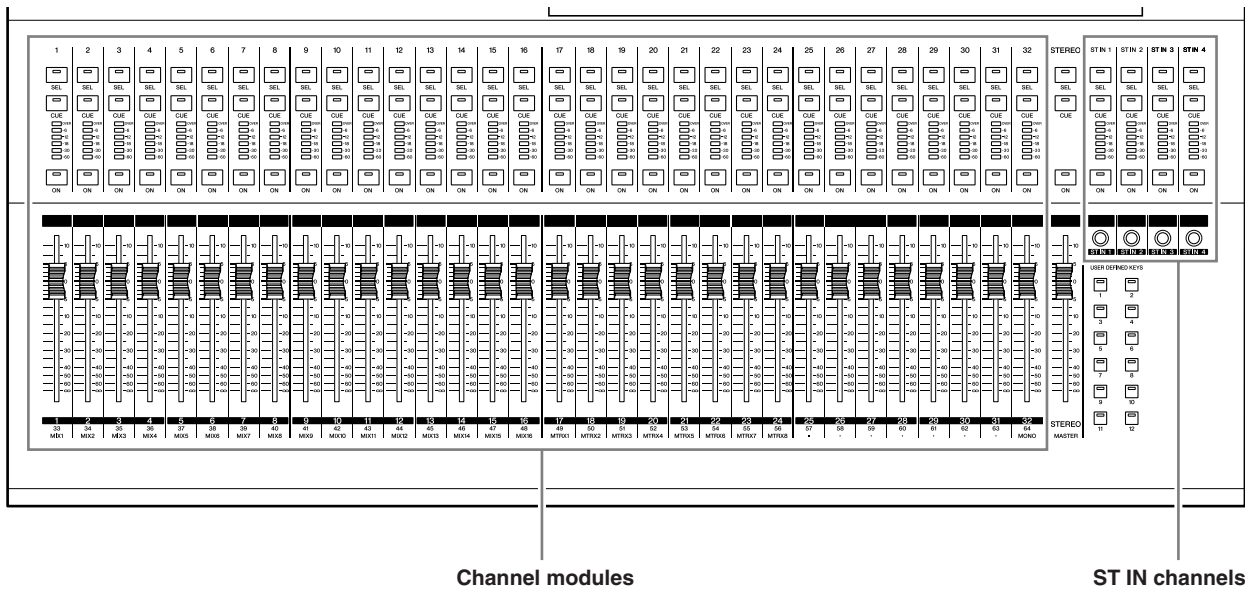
1 2 3 4 5 6 7 8 9 10 11 12 13 14 15 16 17 18 19 20 21 22 23 24 25 26 27 28 29 30 31 32 STEREO ST IN 1 ST IN 2 ST IN 3 ST IN 4

SEL SEL SEL SEL SEL SEL SEL SEL SEL SEL SEL SEL SEL SEL SEL SEL SEL SEL SEL SEL SEL SEL SEL SEL SEL SEL SEL SEL SEL SEL SEL SEL SEL SEL SEL SEL

CUE CUE CUE CUE CUE CUE CUE CUE CUE CUE CUE CUE CUE CUE CUE CUE CUE CUE CUE CUE CUE CUE CUE CUE CUE CUE CUE CUE CUE CUE CUE CUE CUE CUE CUE CUE CUE

ON ON ON ON ON ON ON ON ON ON ON ON ON ON ON ON ON ON ON ON ON ON ON ON ON ON ON ON ON ON ON ON ON ON ON ON ON

ST IN 1 ST IN 2 ST IN 3 ST IN 4

USER DEFINED KEYS

1 2 3 4 5 6 7 8 9 10 11 12

1 33 MIX1 | 2 34 MIX2 | 3 35 MIX3 | 4 36 MIX4 | 5 37 MIX5 | 6 38 MIX6 | 7 39 MIX7 | 8 40 MIX8 | 9 41 MIX9 | 10 42 MIX10 | 11 43 MIX11 | 12 44 MIX12 | 13 45 MIX13 | 14 46 MIX14 | 15 47 MIX15 | 16 48 MIX16 | 17 49 MTRX1 | 18 50 MTRX2 | 19 51 MTRX3 | 20 52 MTRX4 | 21 53 MTRX5 | 22 54 MTRX6 | 23 55 MTRX7 | 24 56 MTRX8 | 25 57 | 26 58 | 27 59 | 28 60 | 29 61 | 30 62 | 31 63 | 32 64 MONO | STEREO MASTER

Channel modules

ST IN channels